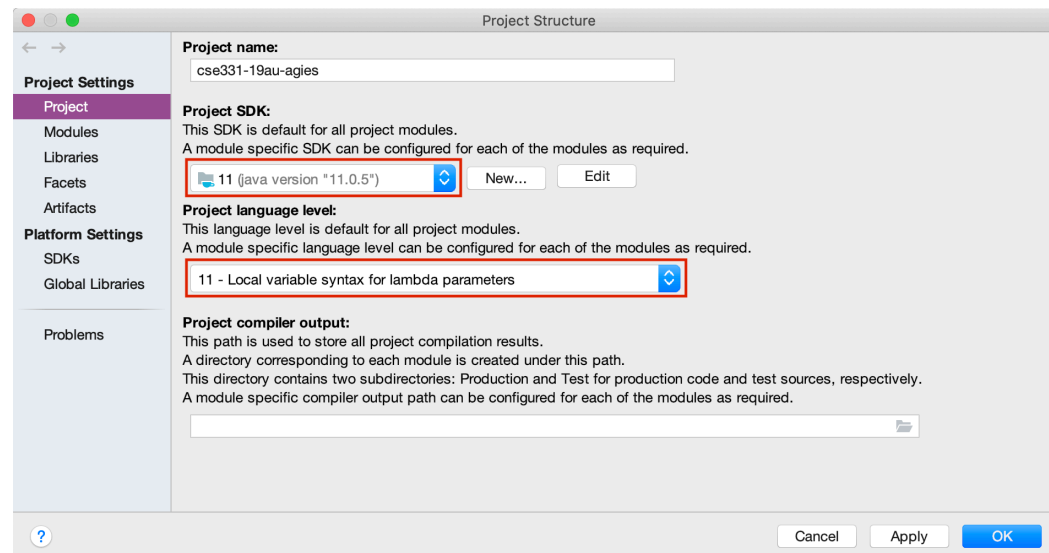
Project Structure

← →

Project Settings
Project
Modules
Libraries
Facets
Artifacts
Platform Settings
SDKs
Global Libraries

Problems

Project name:
cse331-19au-agies

Project SDK:
This SDK is default for all project modules.
A module specific SDK can be configured for each of the modules as required.
11 (java version "11.0.5")
New...
Edit

Project language level:
This language level is default for all project modules.
A module specific language level can be configured for each of the modules as required.
11 - Local variable syntax for lambda parameters

Project compiler output:
This path is used to store all project compilation results.
A directory corresponding to each module is created under this path.
This directory contains two subdirectories: Production and Test for production code and test sources, respectively.
A module specific compiler output path can be configured for each of the modules as required.

?
Cancel
Apply
OK